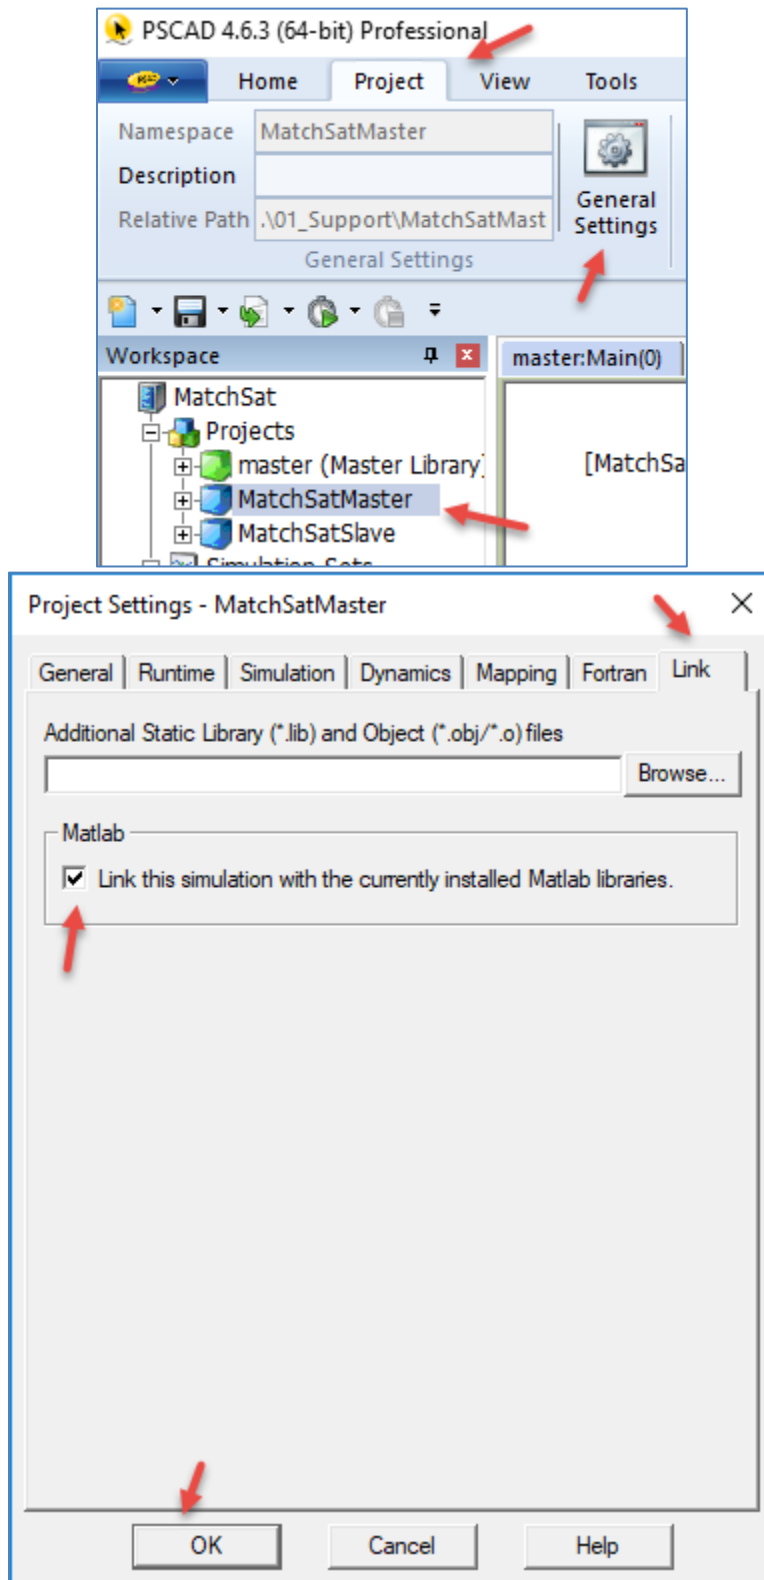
PSCAD 4.6.3 (64-bit) Professional

Home Project View Tools

Namespace MatchSatMaster
Description
Relative Path .\01_Support\MatchSatMast
General Settings

General Settings

Workspace

master:Main(0)

MatchSat
Projects
master (Master Library)
MatchSatMaster
MatchSatSlave

[MatchSa

Project Settings - MatchSatMaster

General | Runtime | Simulation | Dynamics | Mapping | Fortran | Link

Additional Static Library (*.lib) and Object (*.obj/*.o) files

Browse...

Matlab

Link this simulation with the currently installed Matlab libraries.

OK Cancel Help